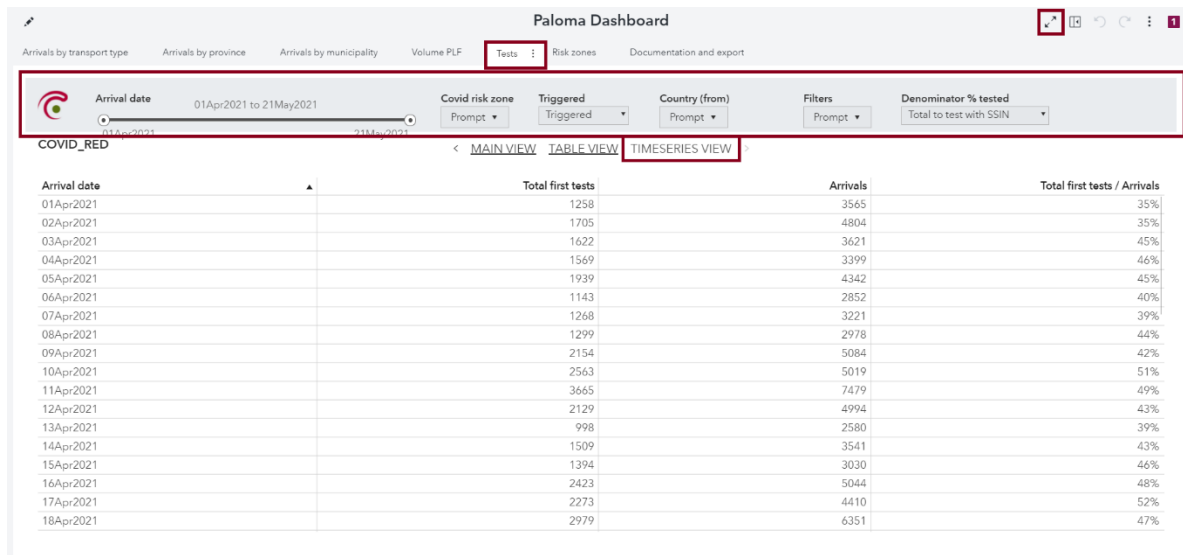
Paloma Dashboard

1

Arrivals by transport type | Arrivals by province | Arrivals by municipality | Volume PLF | Tests | Risk zones | Documentation and export

Arrival date
01Apr2021 to 21May2021
01Apr2021 21May2021

Covid risk zone
Prompt

Triggered
Triggered

Country (from)
Prompt

Filters
Prompt

Denominator % tested
Total to test with SSIN

COVID_RED

MAIN VIEW TABLE VIEW TIMESERIES VIEW

| Arrival date | Total first tests | Arrivals | Total first tests / Arrivals |
|---|---|---|---|
| 01Apr2021 | 1258 | 3565 | 35% |
| 02Apr2021 | 1705 | 4804 | 35% |
| 03Apr2021 | 1622 | 3621 | 45% |
| 04Apr2021 | 1569 | 3399 | 46% |
| 05Apr2021 | 1939 | 4342 | 45% |
| 06Apr2021 | 1143 | 2852 | 40% |
| 07Apr2021 | 1268 | 3221 | 39% |
| 08Apr2021 | 1299 | 2978 | 44% |
| 09Apr2021 | 2154 | 5084 | 42% |
| 10Apr2021 | 2563 | 5019 | 51% |
| 11Apr2021 | 3665 | 7479 | 49% |
| 12Apr2021 | 2129 | 4994 | 43% |
| 13Apr2021 | 998 | 2580 | 39% |
| 14Apr2021 | 1509 | 3541 | 43% |
| 15Apr2021 | 1394 | 3030 | 46% |
| 16Apr2021 | 2423 | 5044 | 48% |
| 17Apr2021 | 2273 | 4410 | 52% |
| 18Apr2021 | 2979 | 6351 | 47% |